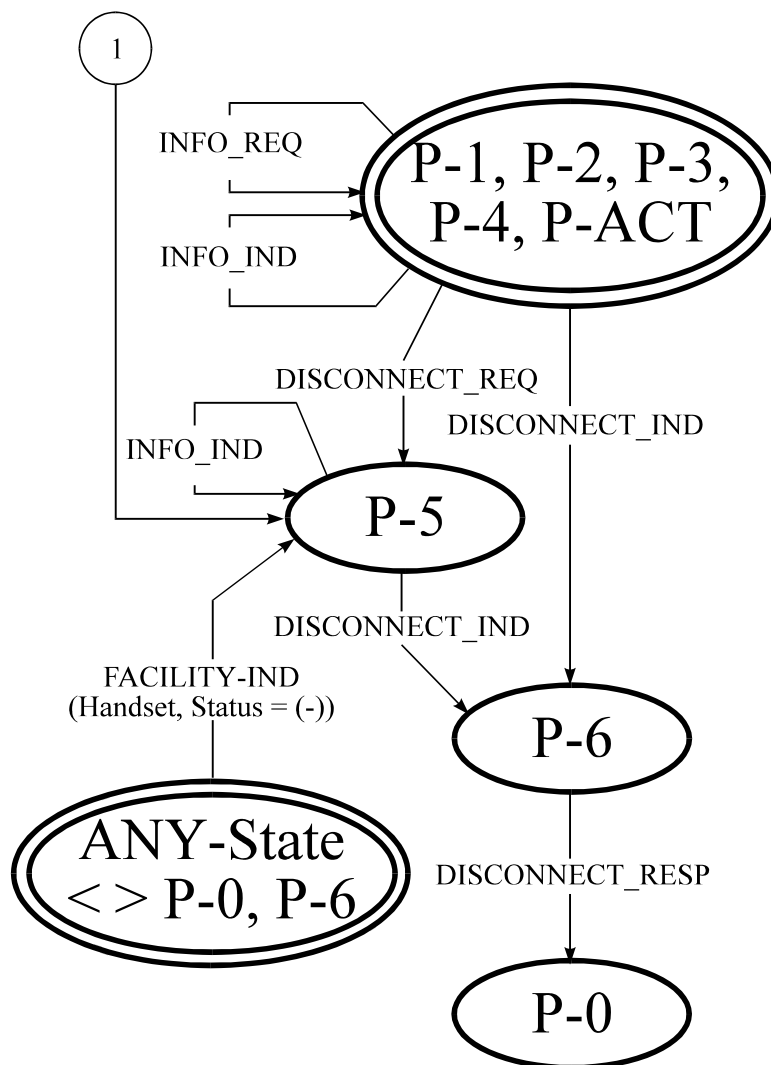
1

INFO_REQ

P-1, P-2, P-3, P-4, P-ACT

INFO_IND

DISCONNECT_REQ

DISCONNECT_IND

INFO_IND

P-5

DISCONNECT_IND

FACILITY-IND (Handset, Status = (-))

P-6

ANY-State < > P-0, P-6

DISCONNECT_RESP

P-0